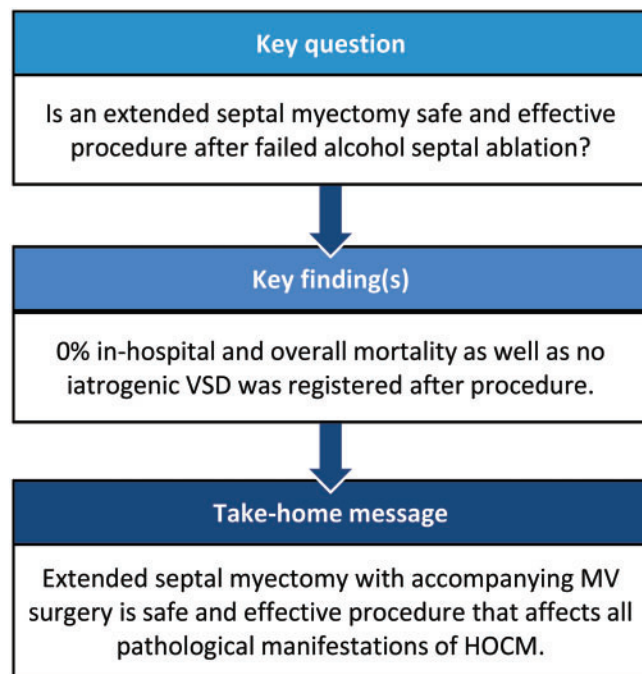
Key question

Is an extended septal myectomy safe and effective procedure after failed alcohol septal ablation?

Key finding(s)

0% in-hospital and overall mortality as well as no iatrogenic VSD was registered after procedure.

Take-home message

Extended septal myectomy with accompanying MV surgery is safe and effective procedure that affects all pathological manifestations of HOCM.